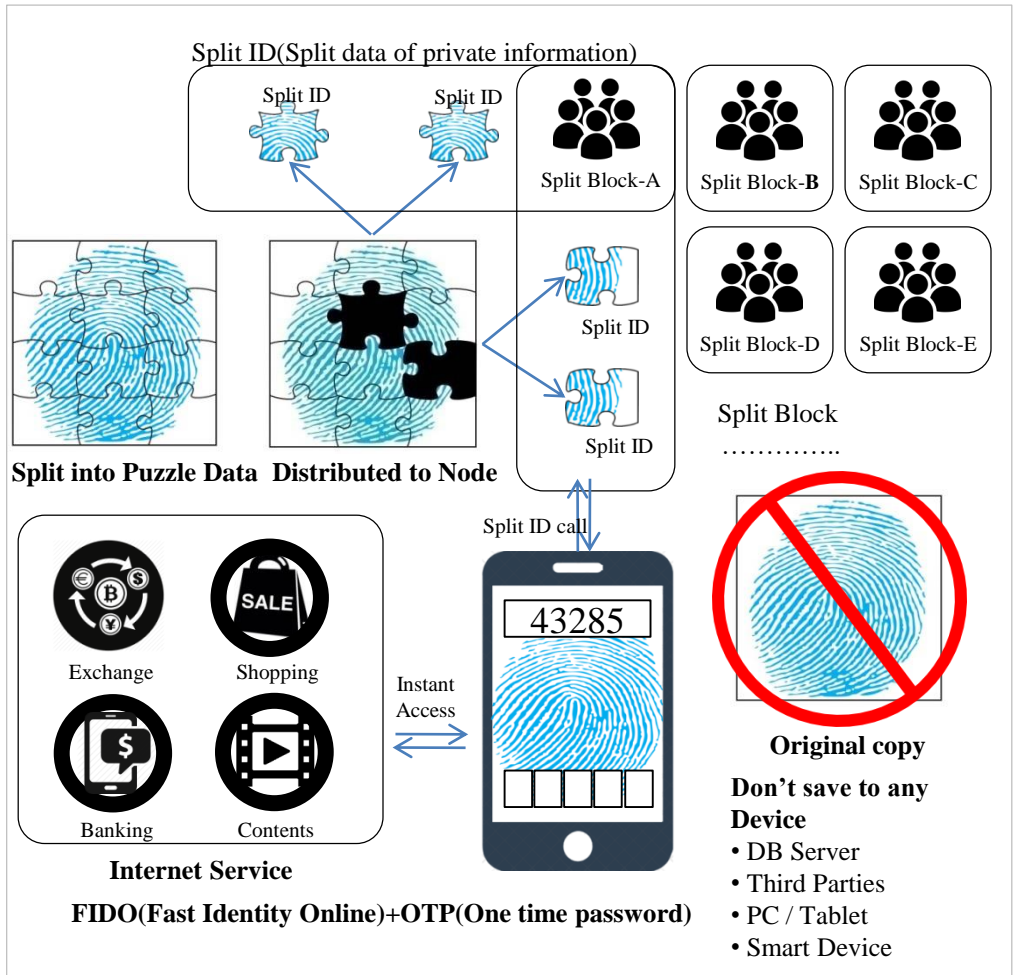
Split ID(Split data of private information)

Split ID

Split ID

Split Block-A

Split Block-**B**

Split Block-C

Split Block-D

Split Block-E

Split ID

Split ID

Split Block

…………..

Split into Puzzle Data

Distributed to Node

Split ID call

SALE

Exchange

Shopping

Banking

Contents

Instant Access

43285

Original copy

Don't save to any Device
• DB Server
• Third Parties
• PC / Tablet
• Smart Device

Internet Service

FIDO(Fast Identity Online)+OTP(One time password)